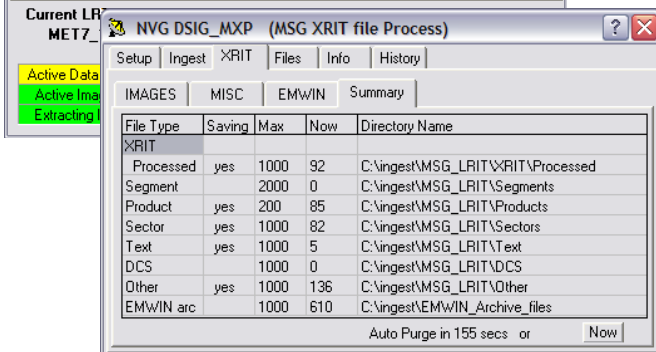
Current LR
MET7_

Active Data
Active Imag
Extracting

NVG DSIG_MXP (MSG XRIT file Process)

?
X

Setup | Ingest | XRIT | Files | Info | History

IMAGES | MISC | EMWIN | Summary

| File Type | Saving | Max | Now | Directory Name |
|---|---|---|---|---|
| XRIT | | | | |
| Processed | yes | 1000 | 92 | C:\ingest\MSG_LRIT\XRIT\Processed |
| Segment | | 2000 | 0 | C:\ingest\MSG_LRIT\Segments |
| Product | yes | 200 | 85 | C:\ingest\MSG_LRIT\Products |
| Sector | yes | 1000 | 82 | C:\ingest\MSG_LRIT\Sectors |
| Text | yes | 1000 | 5 | C:\ingest\MSG_LRIT\Text |
| DCS | | 1000 | 0 | C:\ingest\MSG_LRIT\DCS |
| Other | yes | 1000 | 136 | C:\ingest\MSG_LRIT\Other |
| EMWIN arc | | 1000 | 610 | C:\ingest\EMWIN_Archive_files |

Auto Purge in 155 secs or Now